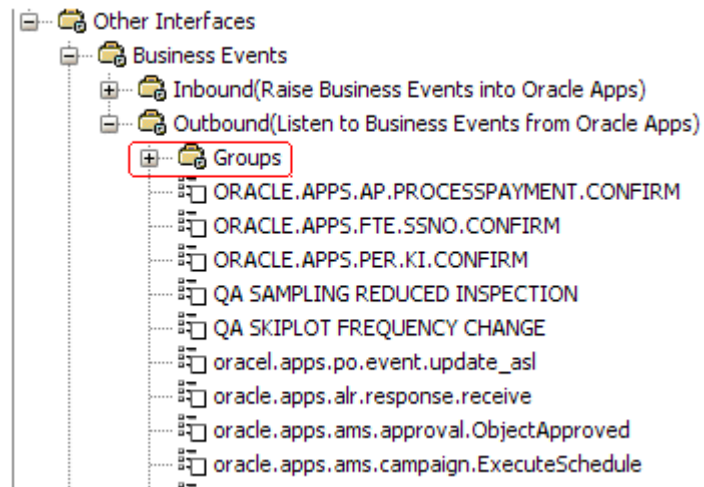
Other Interfaces
Business Events
Inbound(Raise Business Events into Oracle Apps)
Outbound(Listen to Business Events from Oracle Apps)
Groups
ORACLE.APPS.AP.PROCESSPAYMENT.CONFIRM
ORACLE.APPS.FTE.SSNO.CONFIRM
ORACLE.APPS.PER.KI.CONFIRM
QA SAMPLING REDUCED INSPECTION
QA SKIPLOT FREQUENCY CHANGE
oracel.apps.po.event.update_asl
oracle.apps.alr.response.receive
oracle.apps.ams.approval.ObjectApproved
oracle.apps.ams.campaign.ExecuteSchedule